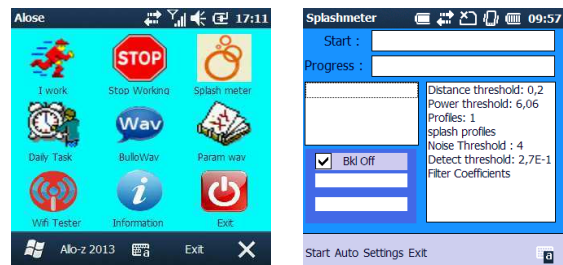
Alose 17:11

STOP

I work
Stop Working
Splash meter

Wav

Daily Task
BulloWav
Param wav

i

Wifi Tester
Information
Exit

Alo-z 2013
Exit
✕

Splashmeter 09:57

Start :

Progress :

Distance threshold: 0,2
Power threshold: 6,06
Profiles: 1
splash profiles
Noise Threshold : 4
Detect threshold: 2,7E-1
Filter Coefficients

✓ Bkl Off

Start Auto Settings Exit